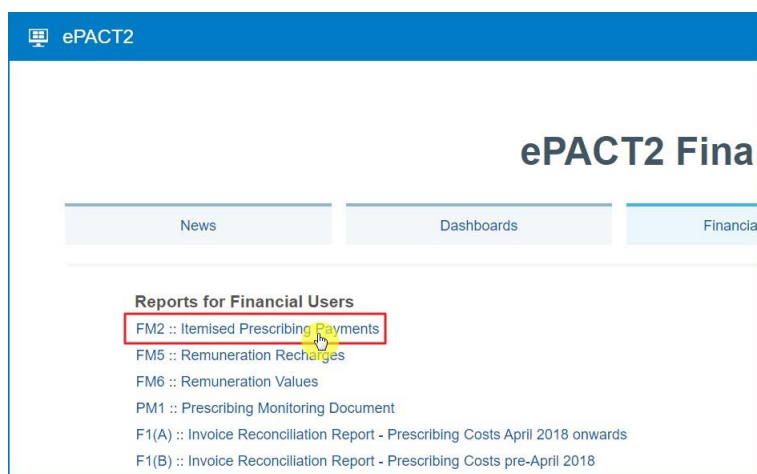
ePACT2

ePACT2 Fina

News

Dashboards

Financia

Reports for Financial Users

FM2 :: Itemised Prescribing Payments

FM5 :: Remuneration Recharges

FM6 :: Remuneration Values

PM1 :: Prescribing Monitoring Document

F1(A) :: Invoice Reconciliation Report - Prescribing Costs April 2018 onwards

F1(B) :: Invoice Reconciliation Report - Prescribing Costs pre-April 2018